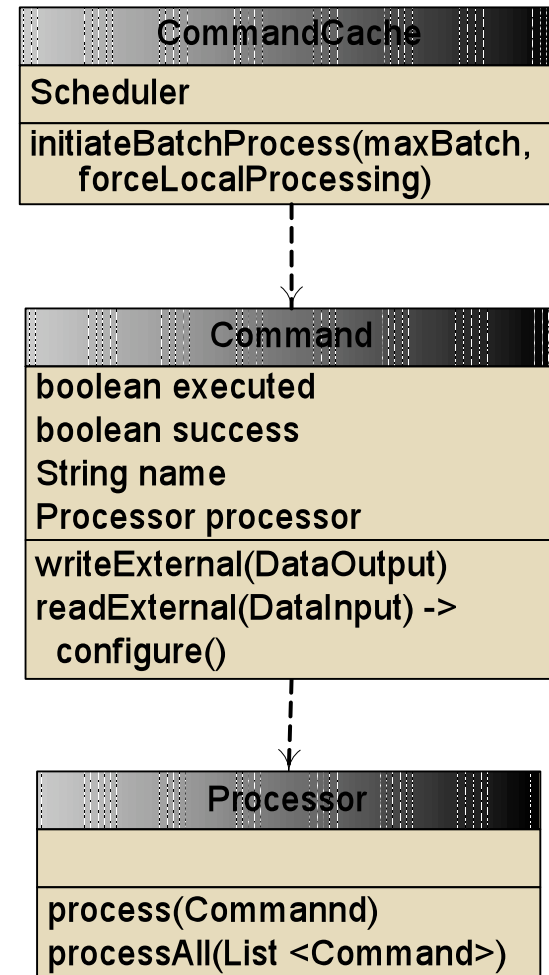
CommandCache

Scheduler

initiateBatchProcess(maxBatch, forceLocalProcessing)

Command

boolean executed
boolean success
String name
Processor processor

writeExternal(DataOutput)
readExternal(DataInput) -> configure()

Processor

process(Commannd)
processAll(List <Command>)